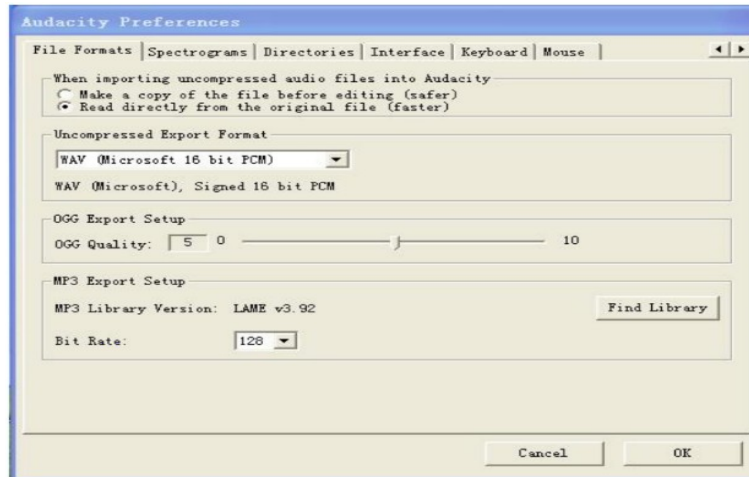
Audacity Preferences

File Formats | Spectrograms | Directories | Interface | Keyboard | Mouse

When importing uncompressed audio files into Audacity
Make a copy of the file before editing (safer)
Read directly from the original file (faster)

Uncompressed Export Format
WAV (Microsoft 16 bit PCM)
WAV (Microsoft), Signed 16 bit PCM

OGG Export Setup
OGG Quality: 5 0 10

MP3 Export Setup
MP3 Library Version: LAME v3.92
Find Library
Bit Rate: 128

Cancel
OK